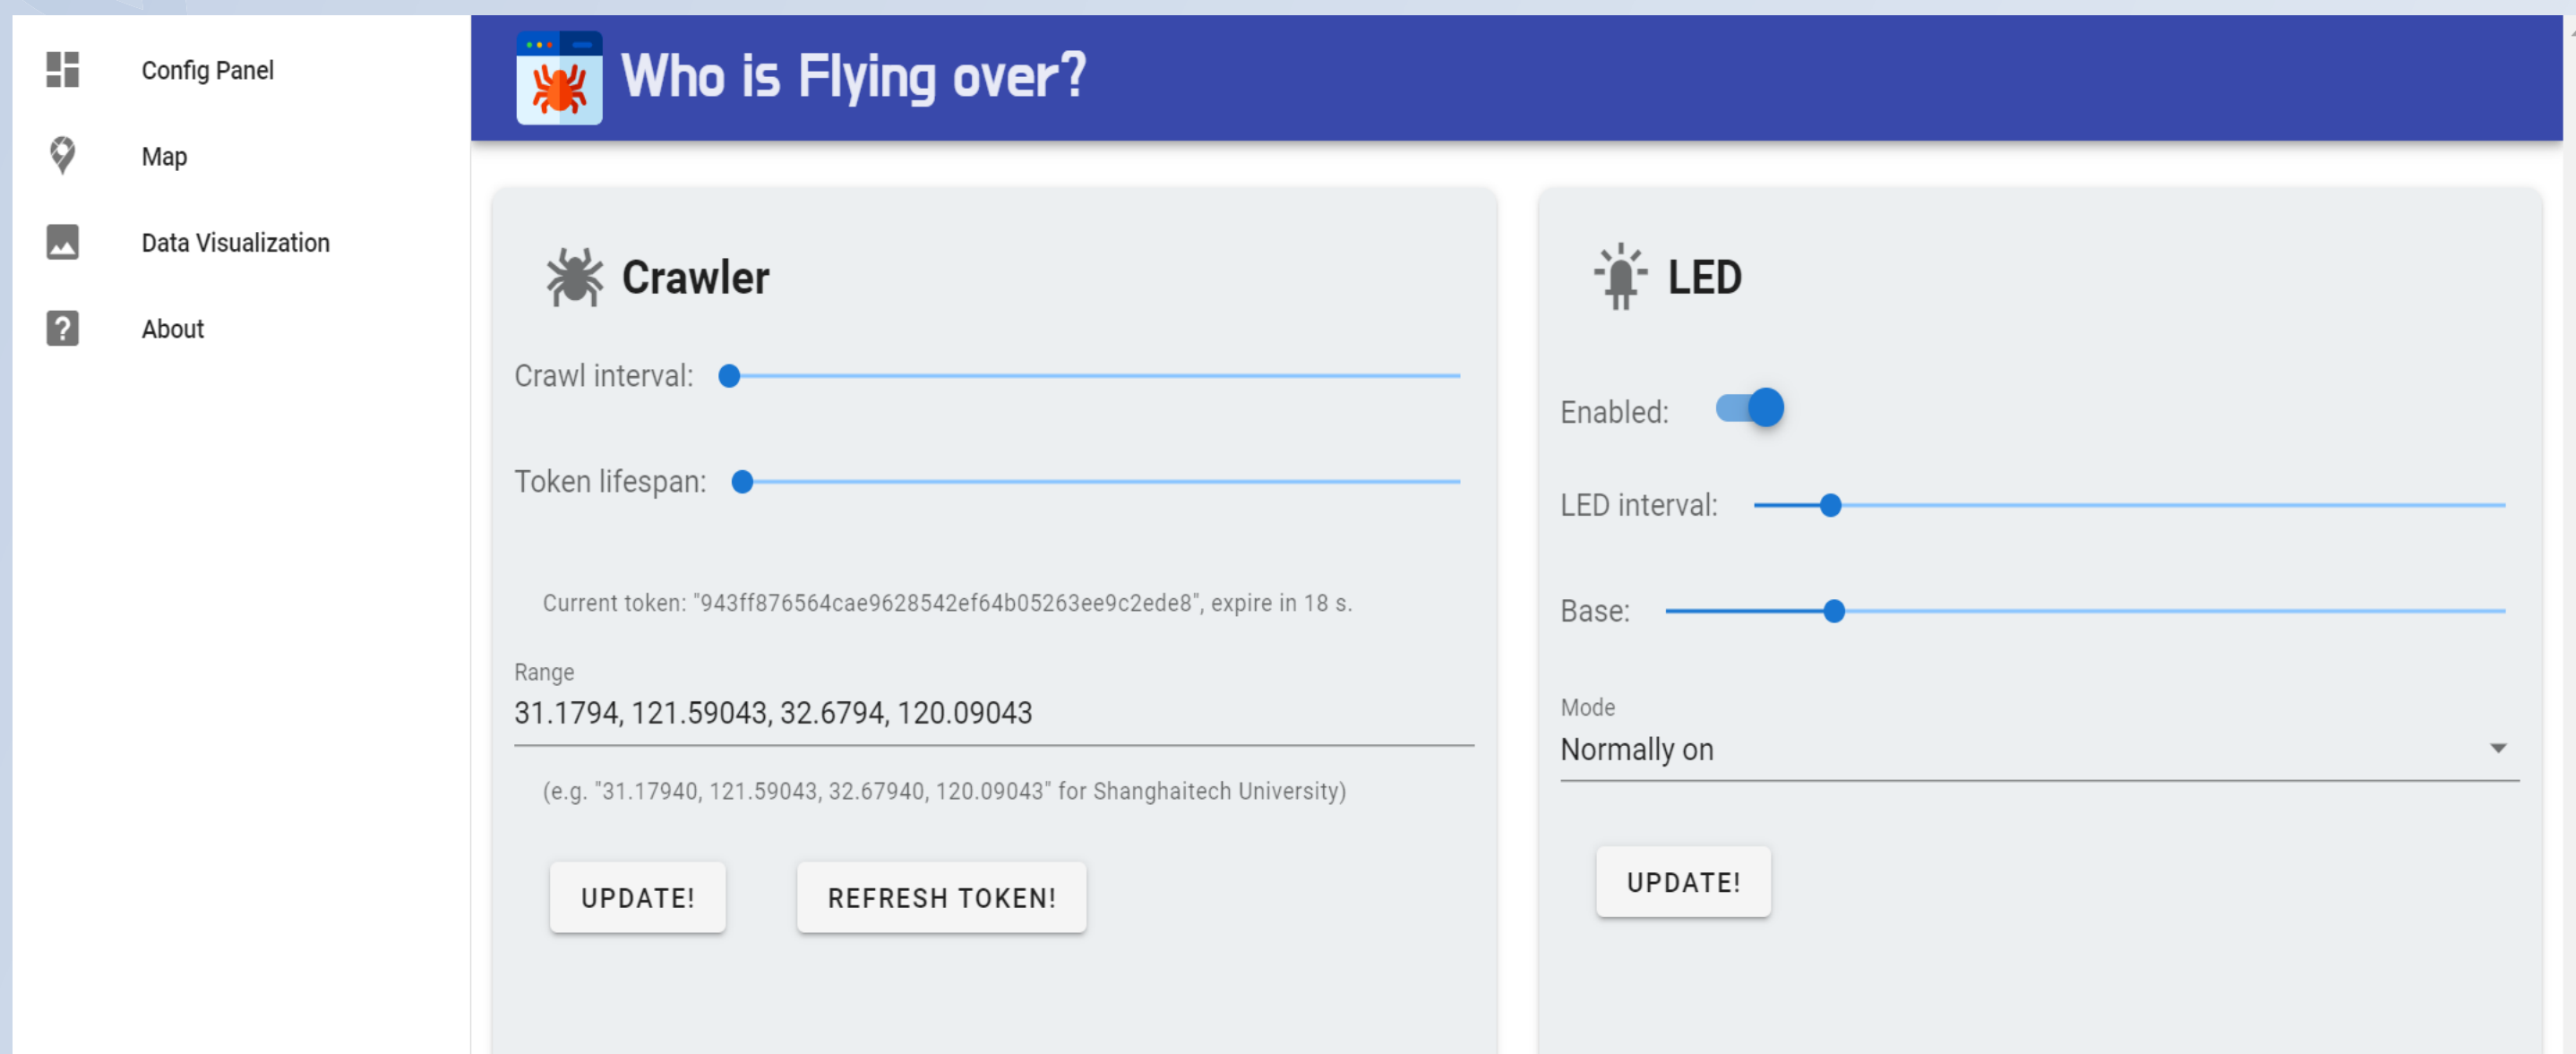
Config Panel

Map

Data Visualization

About

Who is Flying over?

Crawler

Crawl interval:

Token lifespan:

Current token: "943ff876564cae9628542ef64b05263ee9c2ede8", expire in 18 s.

Range

31.1794, 121.59043, 32.6794, 120.09043

(e.g. "31.17940, 121.59043, 32.67940, 120.09043" for Shanghaitech University)

UPDATE!

REFRESH TOKEN!

LED

Enabled:

LED interval:

Base:

Mode

Normally on

UPDATE!